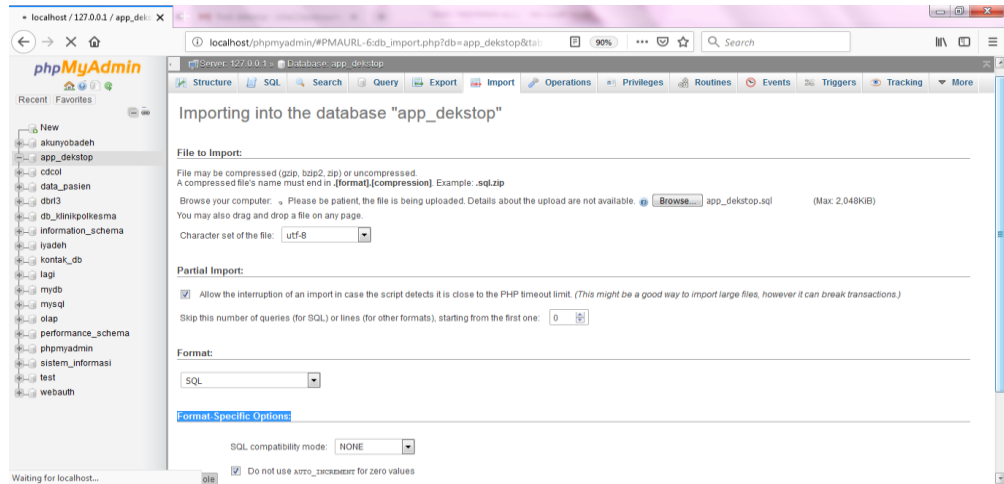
localhost / 127.0.0.1 / app_deks ✕

localhost/phpmyadmin/#PMAURL-6:db_import.php?db=app_dekstop&tal

90%

Search

phpMyAdmin

Recent Favorites

New
akunyobadeh
app_dekstop
cdcol
data_pasien
dbrl3
db_klinikpolkesma
information_schema
iyadeh
kontak_db
lagi
mydb
mysql
olap
performance_schema
phpmyadmin
sistem_informasi
test
webauth

Server: 127.0.0.1 » Database: app_dekstop

Structure SQL Search Query Export Import Operations Privileges Routines Events Triggers Tracking More

Importing into the database "app_dekstop"

File to Import:

File may be compressed (gzip, bzip2, zip) or uncompressed.
A compressed file's name must end in **.[format].[compression]**. Example: **.sql.zip**

Browse your computer: Please be patient, the file is being uploaded. Details about the upload are not available. Browse... app_dekstop.sql (Max: 2,048KiB)

You may also drag and drop a file on any page.

Character set of the file: utf-8

Partial Import:

Allow the interruption of an import in case the script detects it is close to the PHP timeout limit. *(This might be a good way to import large files, however it can break transactions.)*

Skip this number of queries (for SQL) or lines (for other formats), starting from the first one: 0

Format:

SQL

Format-Specific Options:

SQL compatibility mode: NONE

Do not use AUTO_INCREMENT for zero values

Waiting for localhost...